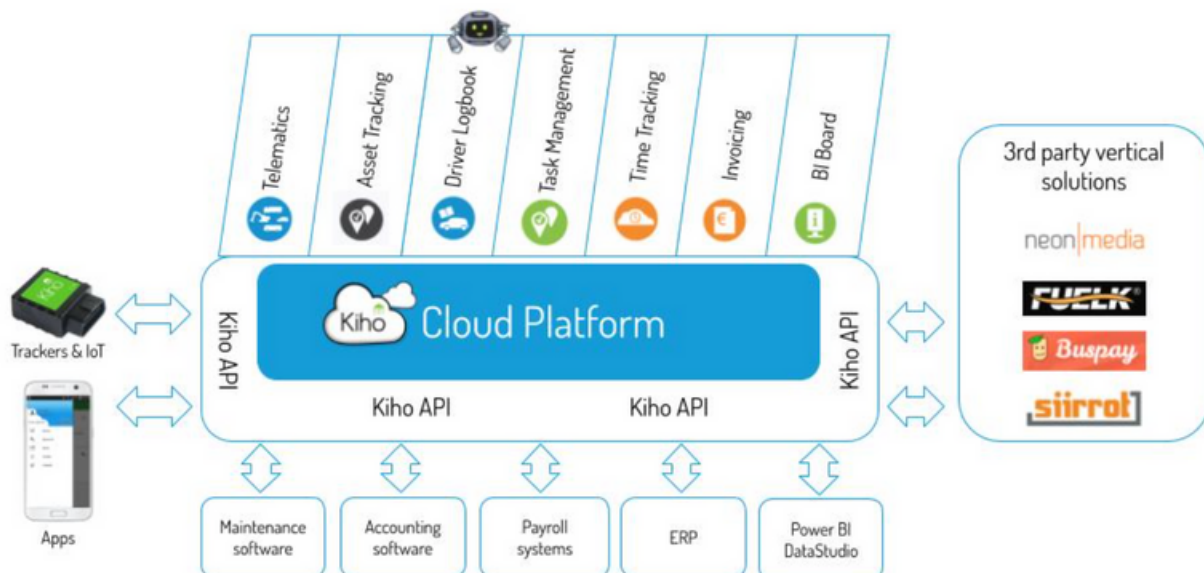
Telematics
Asset Tracking
Driver Logbook
Task Management
Time Tracking
Invoicing
BI Board

Trackers & IoT

Apps

Kiho API

Kiho Cloud Platform

Kiho API

Kiho API

Kiho API

3rd party vertical solutions

neon|media

FUELK

Buspay

siirrot

Maintenance software

Accounting software

Payroll systems

ERP

Power BI DataStudio